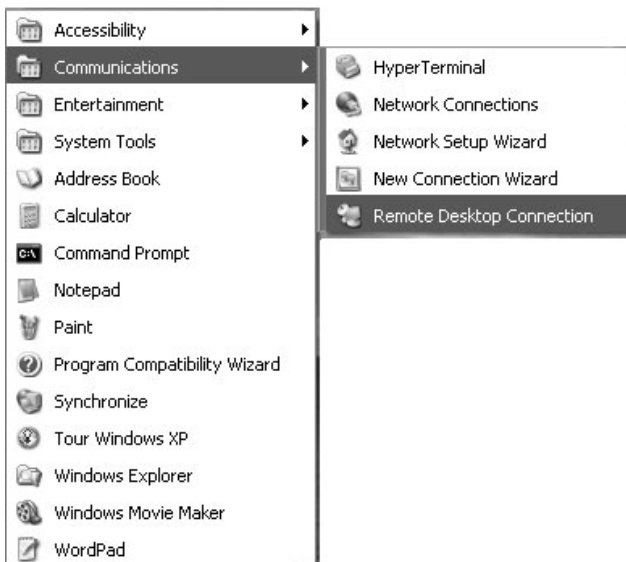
Accessibility
Communications
Entertainment
System Tools
Address Book
Calculator
Command Prompt
Notepad
Paint
Program Compatibility Wizard
Synchronize
Tour Windows XP
Windows Explorer
Windows Movie Maker
WordPad

HyperTerminal
Network Connections
Network Setup Wizard
New Connection Wizard
Remote Desktop Connection